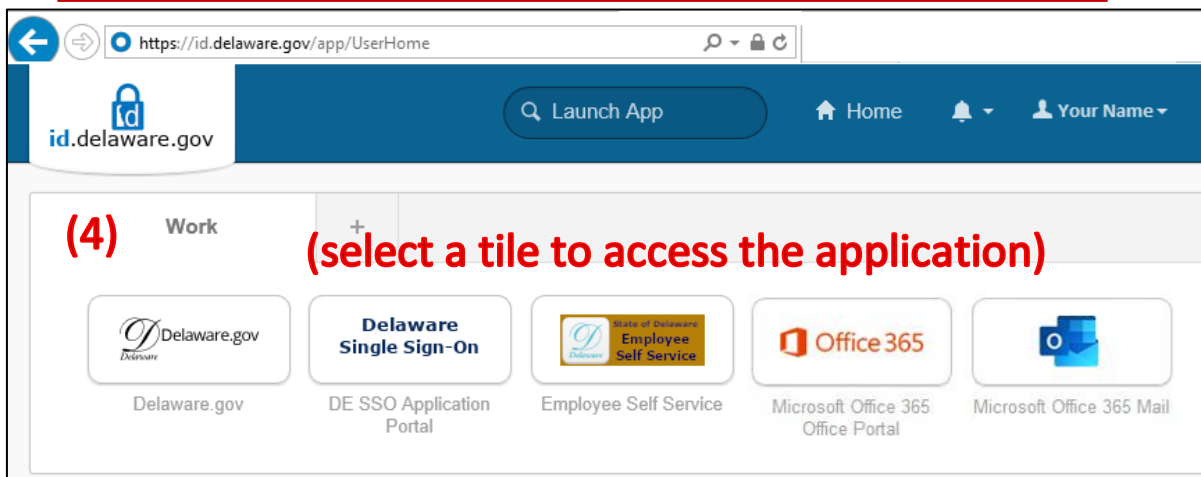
https://id.delaware.gov/app/UserHome

id.delaware.gov

Launch App

Home

Your Name

(4)

Work

+

(select a tile to access the application)

Delaware.gov
Delaware

Delaware Single Sign-On

State of Delaware Employee Self Service
Delaware

Office 365

Delaware.gov

DE SSO Application Portal

Employee Self Service

Microsoft Office 365 Office Portal

Microsoft Office 365 Mail